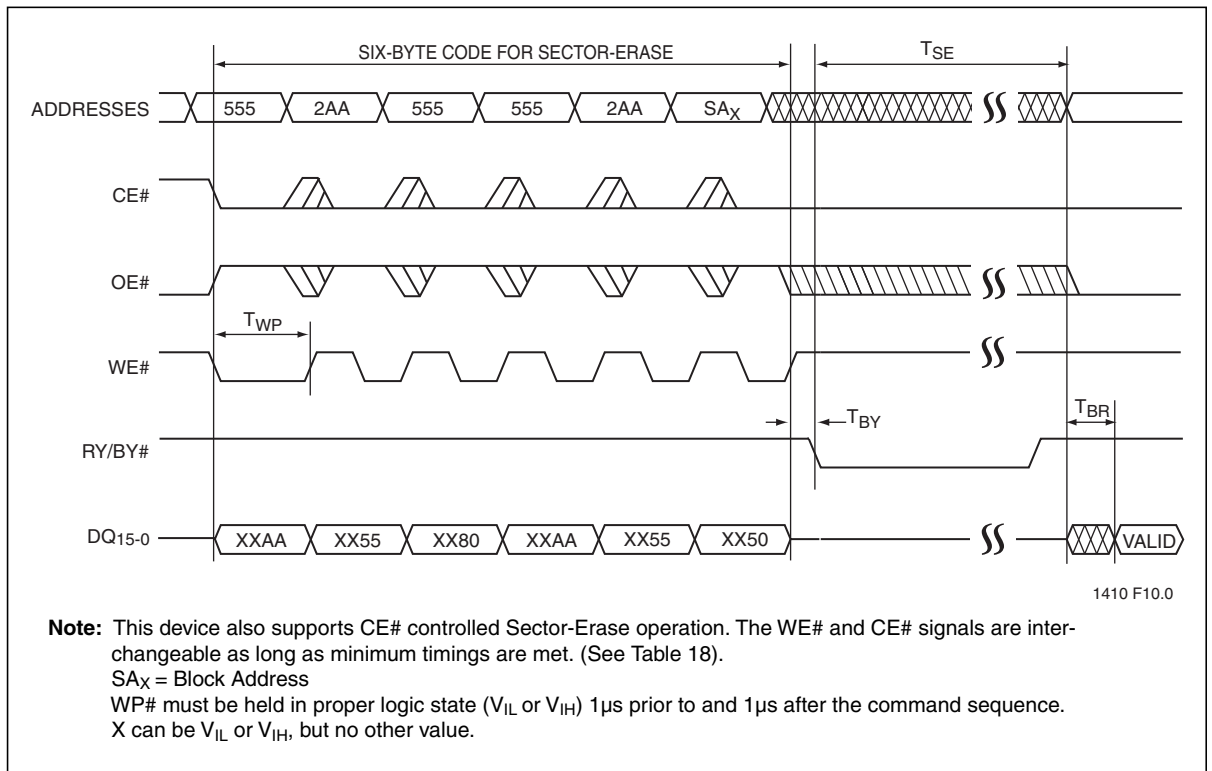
SIX-BYTE CODE FOR SECTOR-ERASE

$T_{SE}$

ADDRESSES 555 2AA 555 555 2AA $SA_X$

CE#

OE#

$T_{WP}$

WE#

$T_{BY}$

$T_{BR}$

RY/BY#

$DQ_{15-0}$ XXAA XX55 XX80 XXAA XX55 XX50 VALID

1410 F10.0

**Note:** This device also supports CE# controlled Sector-Erase operation. The WE# and CE# signals are interchangeable as long as minimum timings are met. (See Table 18).
$SA_X$ = Block Address
WP# must be held in proper logic state ($V_{IL}$ or $V_{IH}$) 1µs prior to and 1µs after the command sequence.
X can be $V_{IL}$ or $V_{IH}$, but no other value.